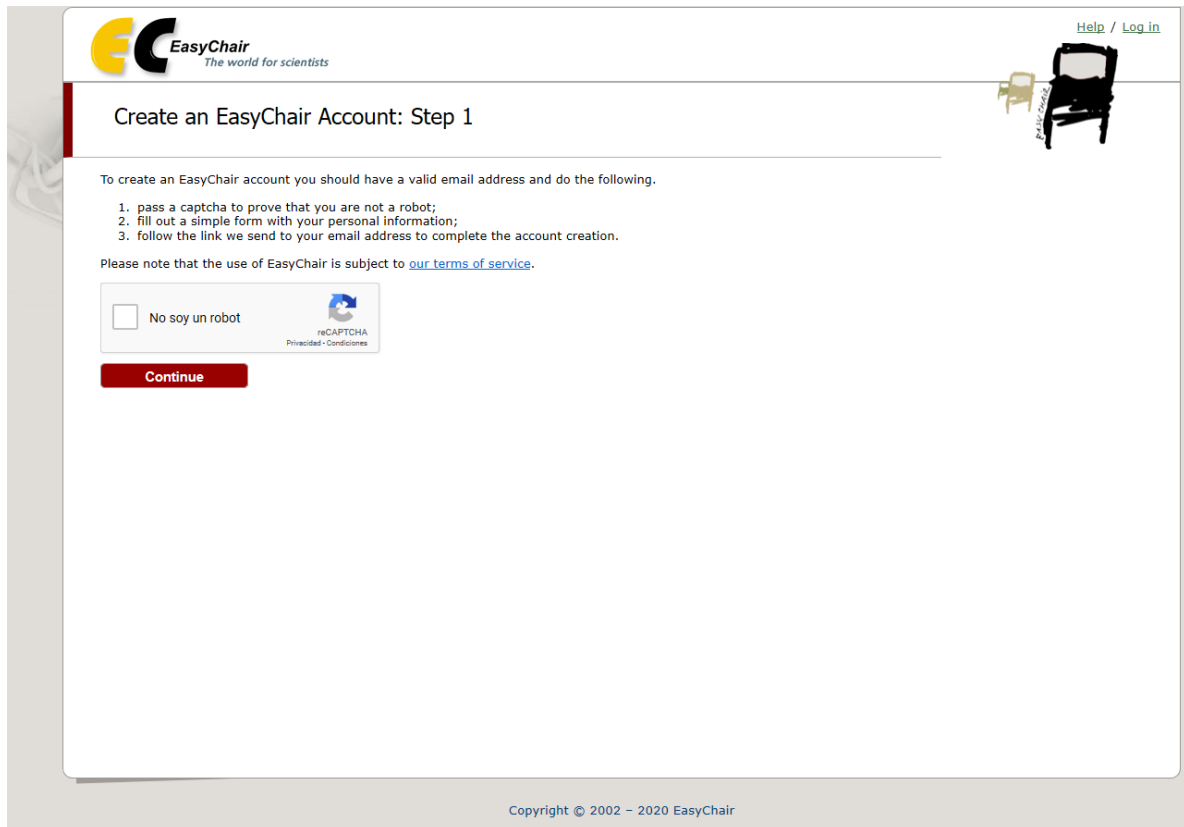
EasyChair
The world for scientists

Help / Log in

Create an EasyChair Account: Step 1

To create an EasyChair account you should have a valid email address and do the following.

1. pass a captcha to prove that you are not a robot;
2. fill out a simple form with your personal information;
3. follow the link we send to your email address to complete the account creation.

Please note that the use of EasyChair is subject to our terms of service.

No soy un robot
reCAPTCHA
Privacidad - Condiciones

Continue

Copyright © 2002 – 2020 EasyChair